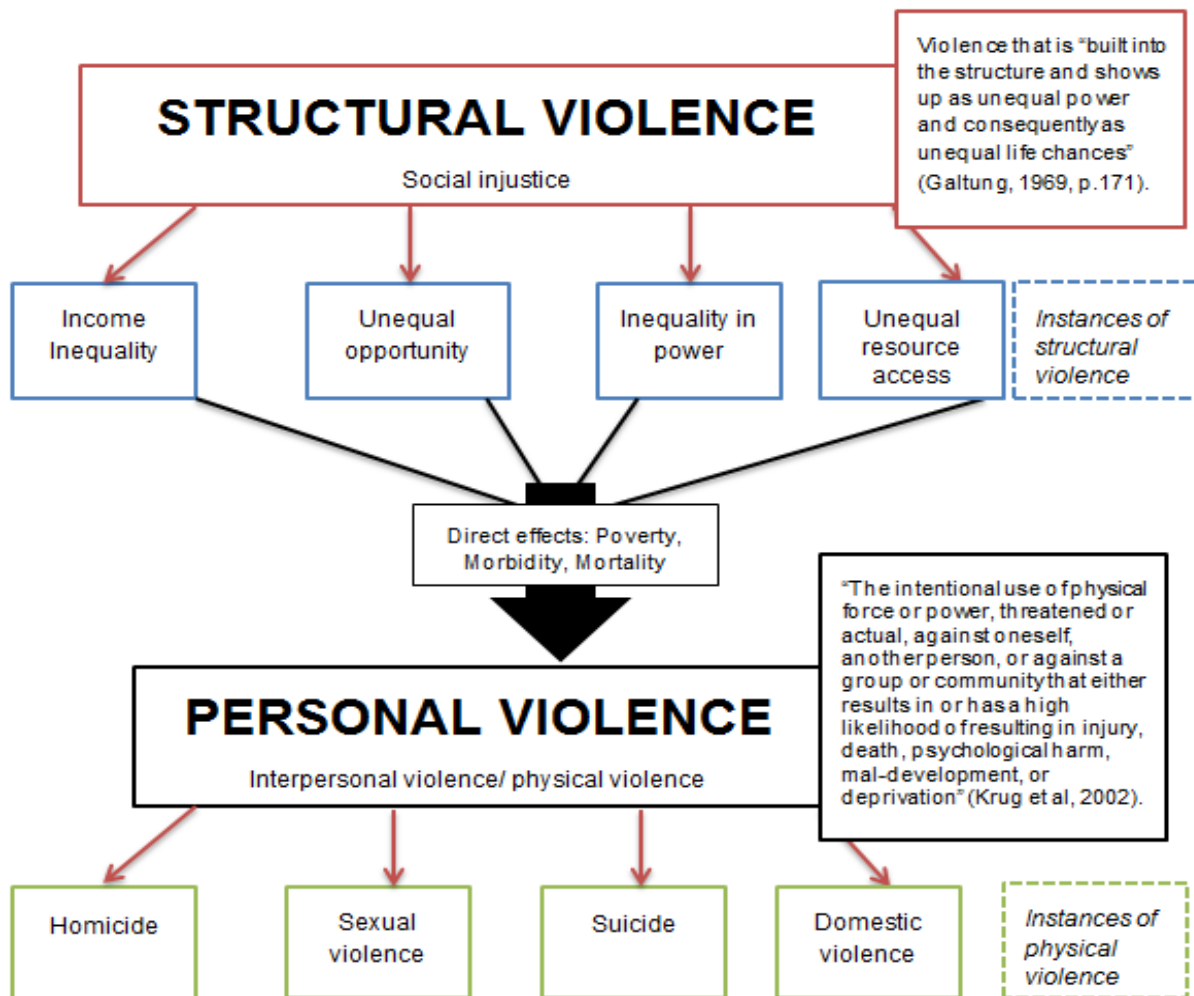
STRUCTURAL VIOLENCE

Social injustice

Violence that is "built into the structure and shows up as unequal power and consequently as unequal life chances" (Galtung, 1969, p.171).

Income Inequality

Unequal opportunity

Inequality in power

Unequal resource access

Instances of structural violence

Direct effects: Poverty, Morbidity, Mortality

PERSONAL VIOLENCE

Interpersonal violence/ physical violence

"The intentional use of physical force or power, threatened or actual, against oneself, another person, or against a group or community that either results in or has a high likelihood of resulting in injury, death, psychological harm, mal-development, or deprivation" (Krug et al, 2002).

Homicide

Sexual violence

Suicide

Domestic violence

Instances of physical violence